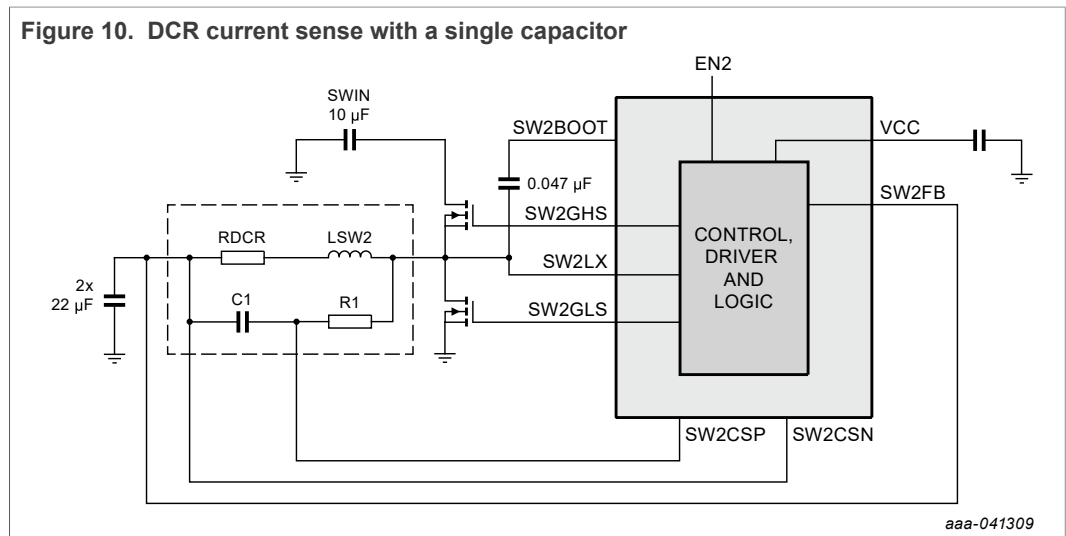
Figure 10. DCR current sense with a single capacitor

EN2

SWIN
10 µF

SW2BOOT

VCC

0.047 µF

SW2FB

SW2GHS

RDCR

LSW2

CONTROL,
DRIVER
AND
LOGIC

SW2LX

2x
22 µF

C1

R1

SW2GLS

SW2CSP

SW2CSN

aaa-041309